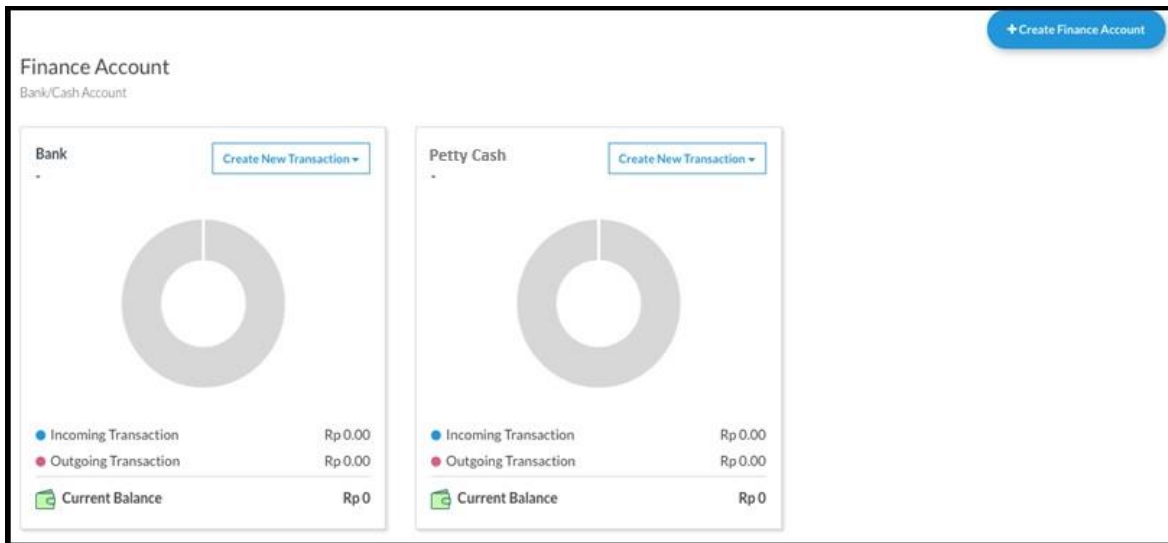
+ Create Finance Account

Finance Account
Bank/Cash Account

Bank
-
Create New Transaction ▾

Incoming Transaction Rp 0.00
Outgoing Transaction Rp 0.00
Current Balance Rp 0

Petty Cash
-
Create New Transaction ▾

Incoming Transaction Rp 0.00
Outgoing Transaction Rp 0.00
Current Balance Rp 0